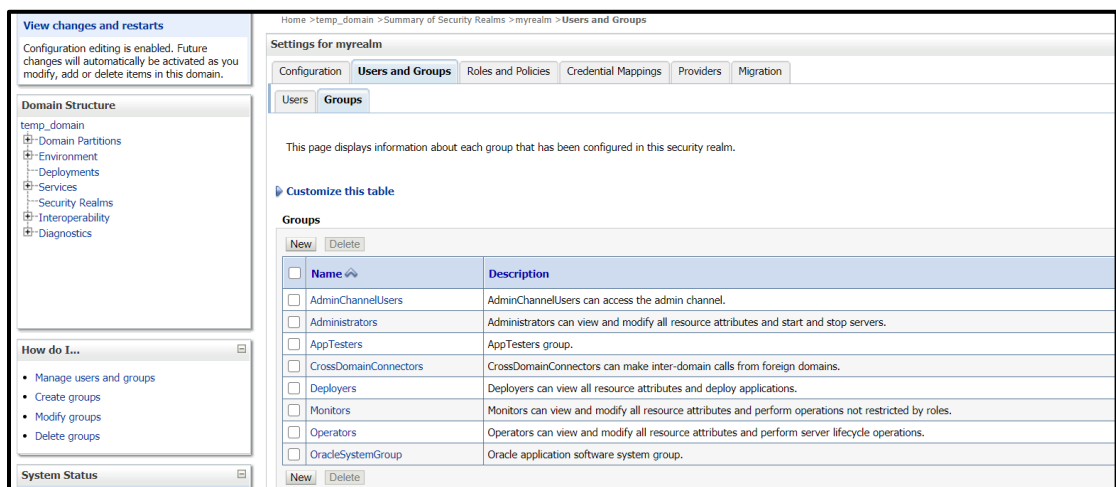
View changes and restarts

Configuration editing is enabled. Future changes will automatically be activated as you modify, add or delete items in this domain.

Domain Structure

temp_domain
Domain Partitions
Environment
Deployments
Services
Security Realms
Interoperability
Diagnostics

How do I...

• Manage users and groups
• Create groups
• Modify groups
• Delete groups

System Status

Home >temp_domain >Summary of Security Realms >myrealm >Users and Groups

Settings for myrealm

Configuration | Users and Groups | Roles and Policies | Credential Mappings | Providers | Migration

Users | Groups

This page displays information about each group that has been configured in this security realm.

Customize this table

Groups

New | Delete

| | Name | Description |
|---|---|---|
| | AdminChannelUsers | AdminChannelUsers can access the admin channel. |
| | Administrators | Administrators can view and modify all resource attributes and start and stop servers. |
| | AppTesters | AppTesters group. |
| | CrossDomainConnectors | CrossDomainConnectors can make inter-domain calls from foreign domains. |
| | Deployers | Deployers can view all resource attributes and deploy applications. |
| | Monitors | Monitors can view and modify all resource attributes and perform operations not restricted by roles. |
| | Operators | Operators can view and modify all resource attributes and perform server lifecycle operations. |
| | OracleSystemGroup | Oracle application software system group. |

New | Delete